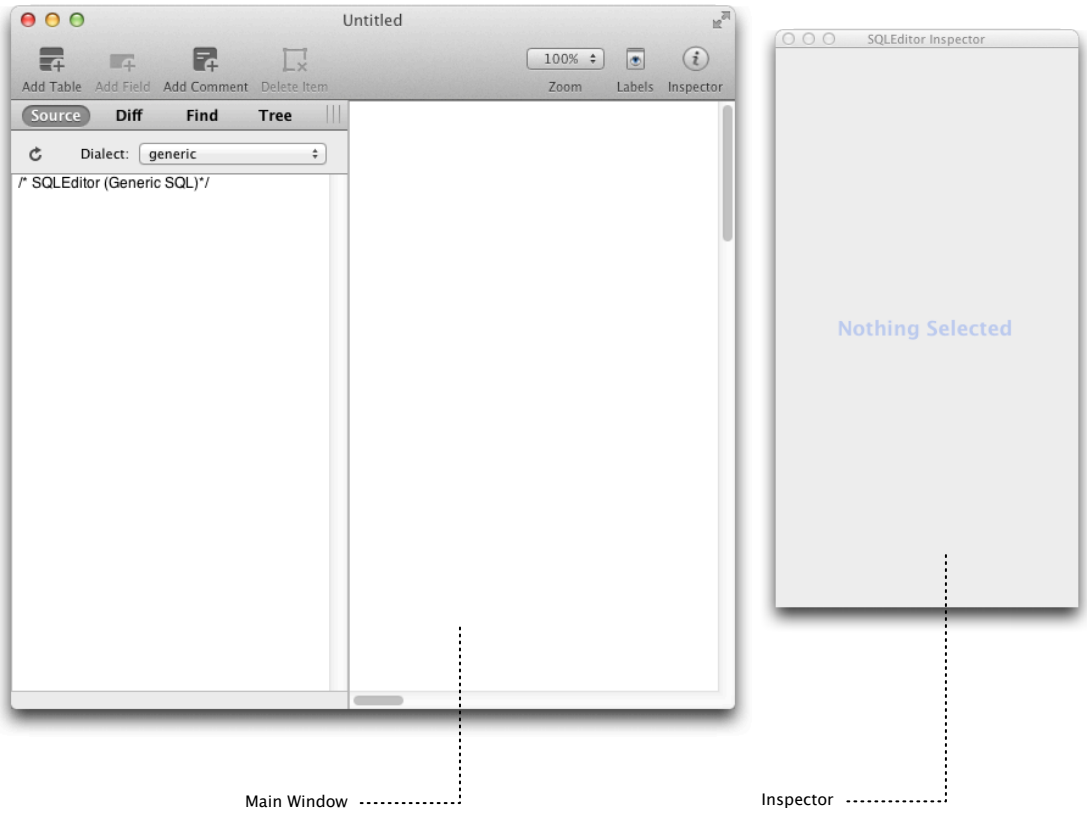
Untitled

Add Table Add Field Add Comment Delete Item

100%

Zoom Labels Inspector

Source Diff Find Tree

Dialect: generic

/* SQLEditor (Generic SQL)*/

SQLEditor Inspector

Nothing Selected

Main Window

Inspector